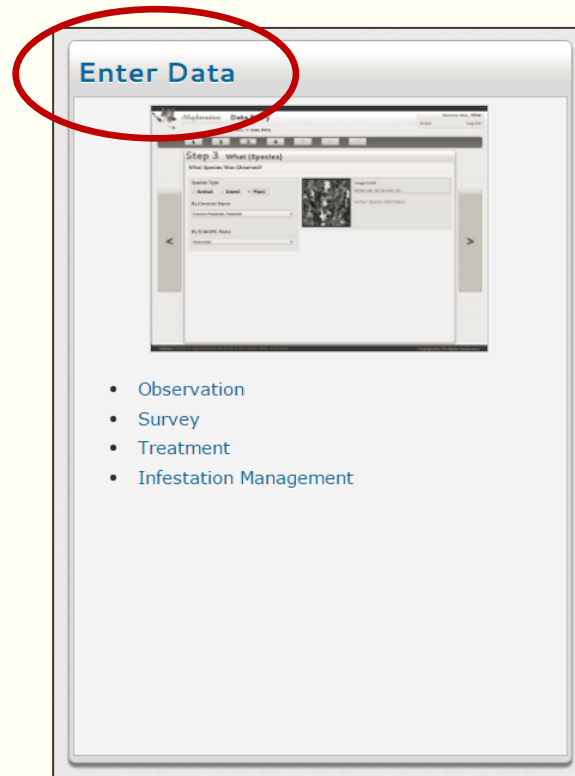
Enter Data

Data Entry

Step 3 What (Species)

What Species Was Observed?

Species Type

Animal Insect Plant

By Common Name

By Scientific Name

<

>

- Observation
- Survey
- Treatment
- Infestation Management